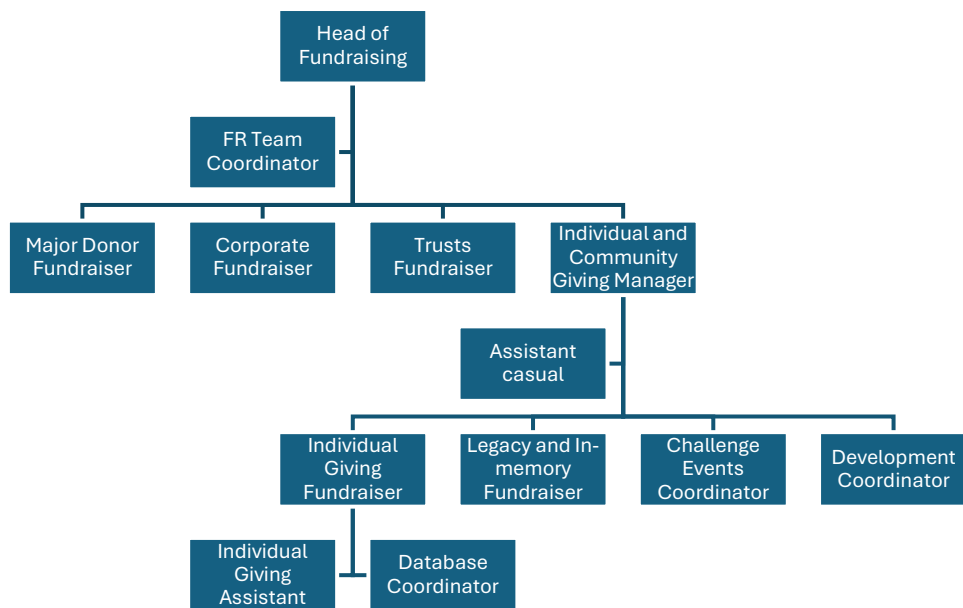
Head of Fundraising

FR Team Coordinator

Major Donor Fundraiser

Corporate Fundraiser

Trusts Fundraiser

Individual and Community Giving Manager

Assistant casual

Individual Giving Fundraiser

Legacy and In-memory Fundraiser

Challenge Events Coordinator

Development Coordinator

Individual Giving Assistant

Database Coordinator